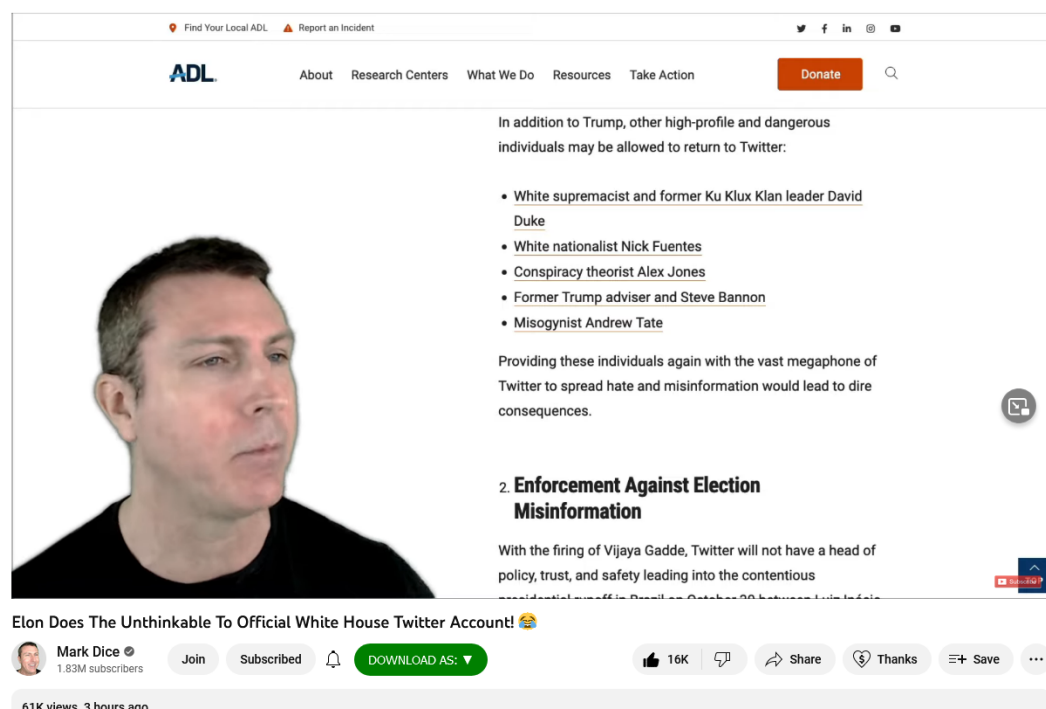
Find Your Local ADL  Report an Incident

ADL  About  Research Centers  What We Do  Resources  Take Action  Donate

In addition to Trump, other high-profile and dangerous individuals may be allowed to return to Twitter:

- White supremacist and former Ku Klux Klan leader David Duke
- White nationalist Nick Fuentes
- Conspiracy theorist Alex Jones
- Former Trump adviser and Steve Bannon
- Misogynist Andrew Tate

Providing these individuals again with the vast megaphone of Twitter to spread hate and misinformation would lead to dire consequences.

2. Enforcement Against Election Misinformation

With the firing of Vijaya Gadde, Twitter will not have a head of policy, trust, and safety leading into the contentious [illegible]

Subscribe

Elon Does The Unthinkable To Official White House Twitter Account! 😂

Mark Dice
1.83M subscribers
Join  Subscribed  DOWNLOAD AS: ▼  16K  Share  Thanks  Save

61K views 3 hours ago